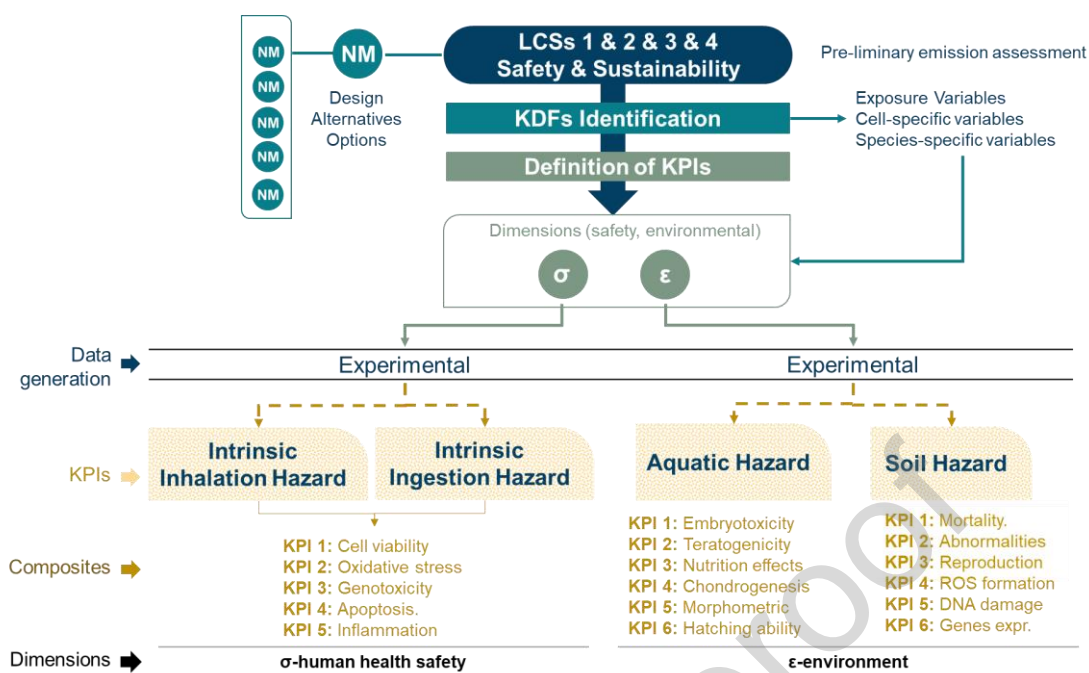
NM
NM
NM
NM
NM
NM

Design Alternatives Options

LCSs 1 & 2 & 3 & 4
Safety & Sustainability

Pre-liminary emission assessment

KDFs Identification

Exposure Variables
Cell-specific variables
Species-specific variables

Definition of KPIs

Dimensions (safety, environmental)

σ
ε

Data generation

Experimental

Experimental

KPIs

Intrinsic Inhalation Hazard

Intrinsic Ingestion Hazard

Aquatic Hazard

Soil Hazard

Composites

KPI 1: Cell viability
KPI 2: Oxidative stress
KPI 3: Genotoxicity
KPI 4: Apoptosis.
KPI 5: Inflammation

KPI 1: Embryotoxicity
KPI 2: Teratogenicity
KPI 3: Nutrition effects
KPI 4: Chondrogenesis
KPI 5: Morphometric
KPI 6: Hatching ability

KPI 1: Mortality.
KPI 2: Abnormalities
KPI 3: Reproduction
KPI 4: ROS formation
KPI 5: DNA damage
KPI 6: Genes expr.

Dimensions

σ-human health safety

ε-environment

Journal Pre-proof